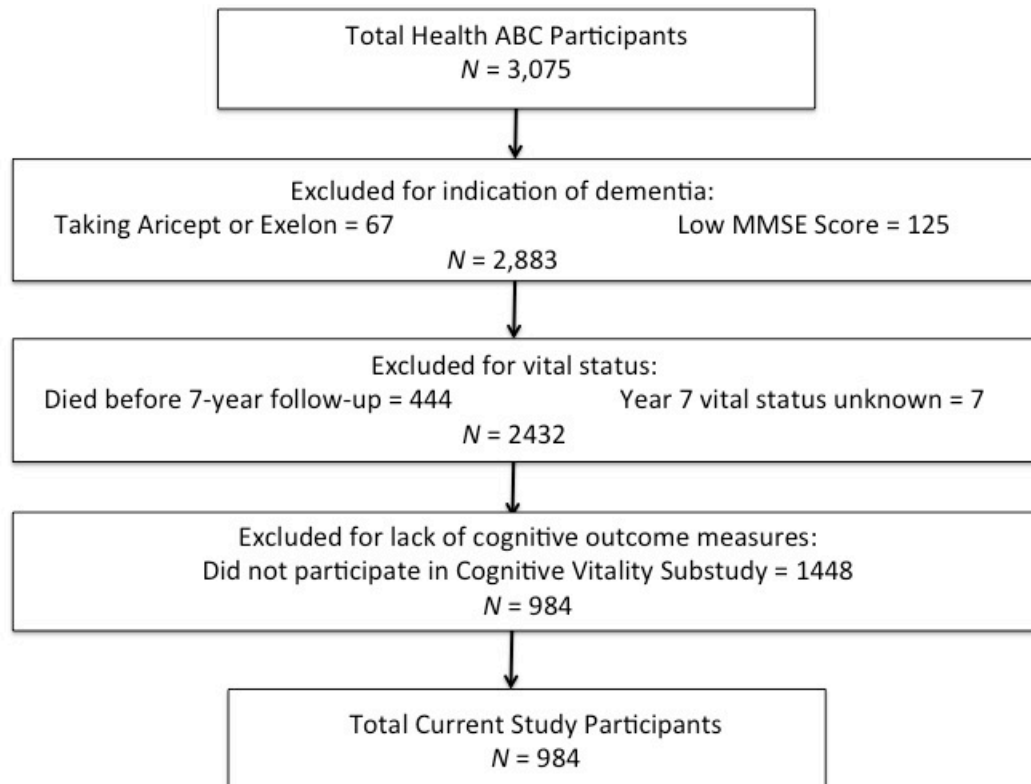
Total Health ABC Participants
$N$ = 3,075

Excluded for indication of dementia:
Taking Aricept or Exelon = 67
Low MMSE Score = 125
$N$ = 2,883

Excluded for vital status:
Died before 7-year follow-up = 444
Year 7 vital status unknown = 7
$N$ = 2432

Excluded for lack of cognitive outcome measures:
Did not participate in Cognitive Vitality Substudy = 1448
$N$ = 984

Total Current Study Participants
$N$ = 984